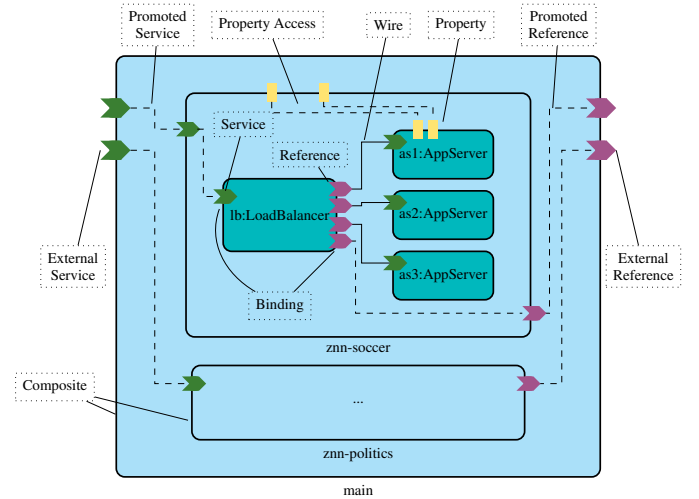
Promoted Service

Property Access

Wire

Property

Promoted Reference

Service

Reference

as1:AppServer

lb:LoadBalancer

as2:AppServer

as3:AppServer

External Service

External Reference

Binding

znn-soccer

Composite

...

znn-politics

main